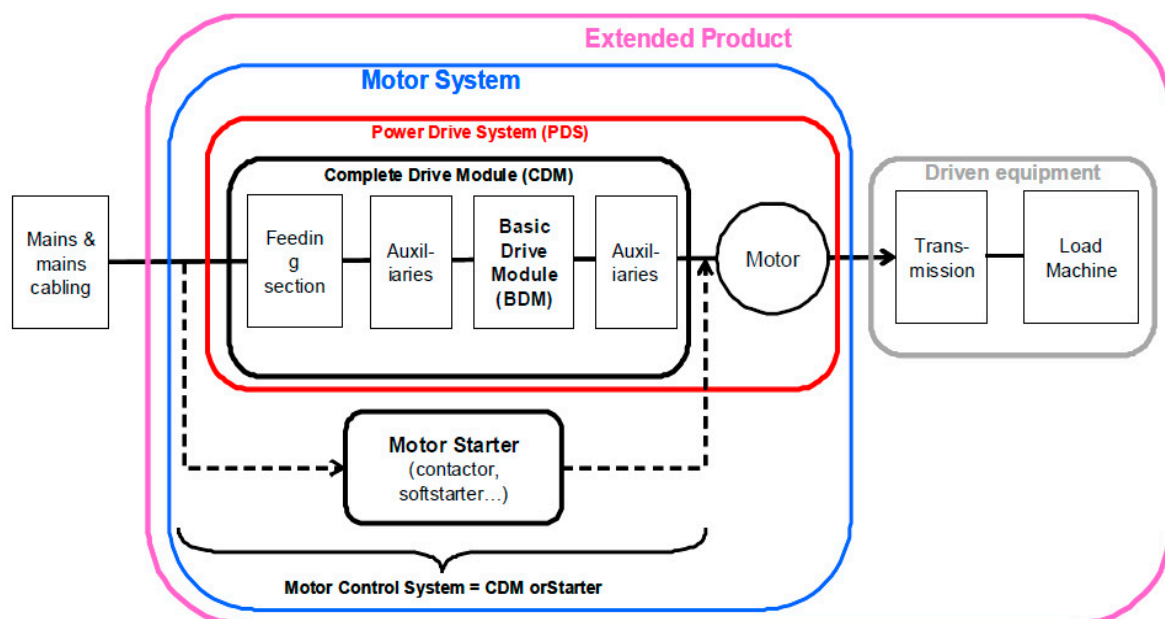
Extended Product

Motor System

Power Drive System (PDS)

Complete Drive Module (CDM)

Mains & mains cabling

Feedin g section

Auxil- iaries

Basic Drive Module (BDM)

Auxil- iaries

Motor

Driven equipment

Trans- mission

Load Machine

Motor Starter (contactor, softstarter…)

Motor Control System = CDM orStarter